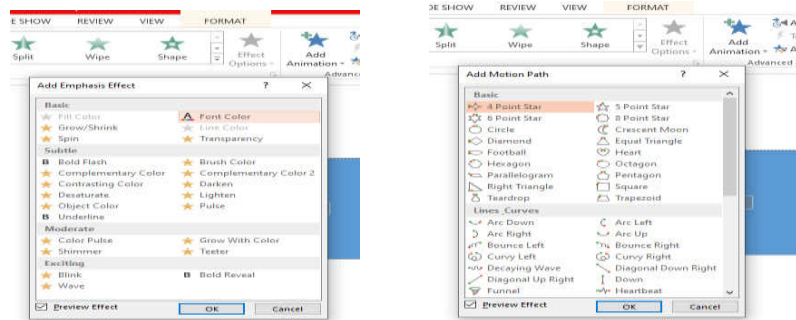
E SHOW REVIEW VIEW FORMAT

Split Wipe Shape Effect Options Add Animation Advance

Add Emphasis Effect ? ×

Basic
Fill Color
Font Color
Grow/Shrink
Line Color
Spin
Transparency

Subtle
Bold Flash
Brush Color
Complementary Color
Complementary Color 2
Contrasting Color
Darken
Desaturate
Lighten
Object Color
Pulse
Underline

Moderate
Color Pulse
Grow With Color
Shimmer
Teeter

Exciting
Blink
Bold Reveal
Wave

Preview Effect OK Cancel

E SHOW REVIEW VIEW FORMAT

Split Wipe Shape Effect Options Add Animation Advanced

Add Motion Path ? ×

Basic
4 Point Star
5 Point Star
6 Point Star
8 Point Star
Circle
Crescent Moon
Diamond
Equal Triangle
Football
Heart
Hexagon
Octagon
Parallelogram
Pentagon
Right Triangle
Square
Teardrop
Trapezoid

Lines_Curves
Arc Down
Arc Left
Arc Right
Arc Up
Bounce Left
Bounce Right
Curvy Left
Curvy Right
Decaying Wave
Diagonal Down Right
Diagonal Up Right
Down
Funnel
Heartbeat

Preview Effect OK Cancel